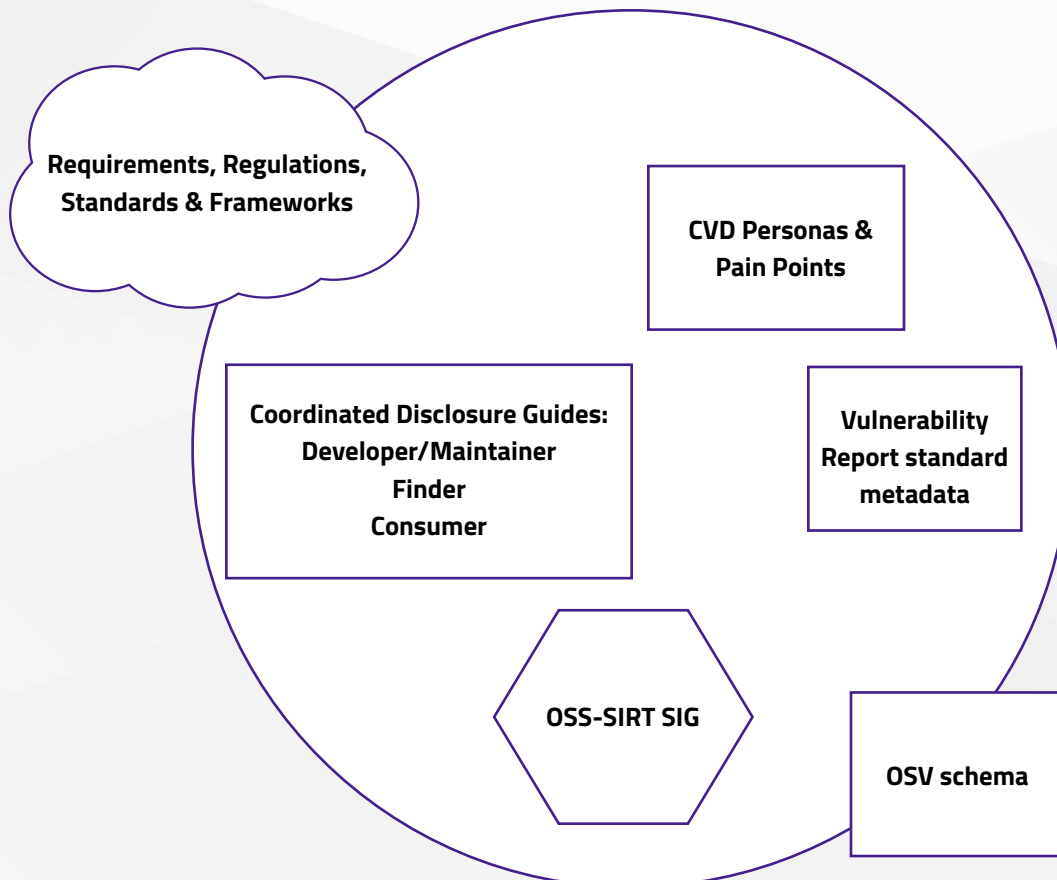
Requirements, Regulations, Standards & Frameworks

CVD Personas & Pain Points

Coordinated Disclosure Guides:
Developer/Maintainer
Finder
Consumer

Vulnerability Report standard metadata

OSS-SIRT SIG

OSV schema